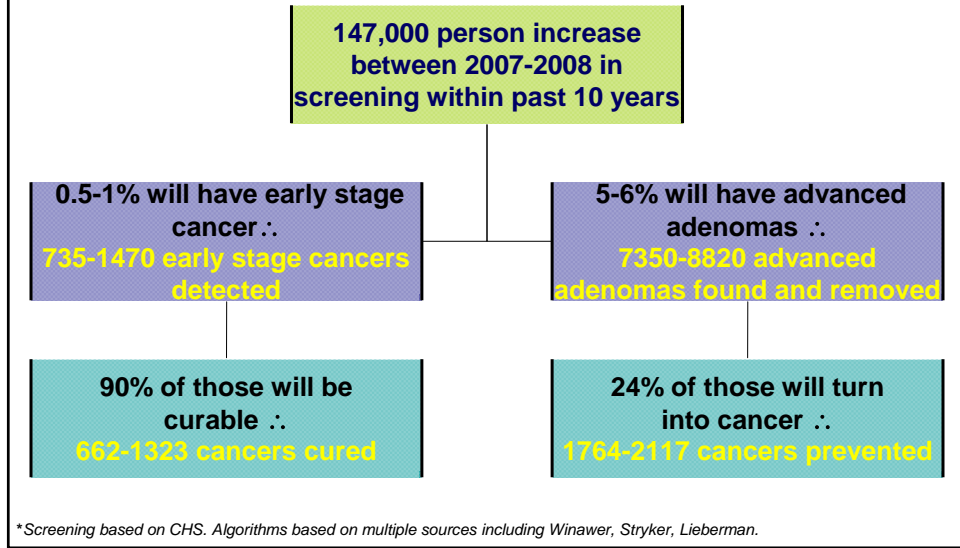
147,000 person increase between 2007-2008 in screening within past 10 years

0.5-1% will have early stage cancer $\therefore$
735-1470 early stage cancers detected

5-6% will have advanced adenomas $\therefore$
7350-8820 advanced adenomas found and removed

90% of those will be curable $\therefore$
662-1323 cancers cured

24% of those will turn into cancer $\therefore$
1764-2117 cancers prevented

*Screening based on CHS. Algorithms based on multiple sources including Winawer, Stryker, Lieberman.